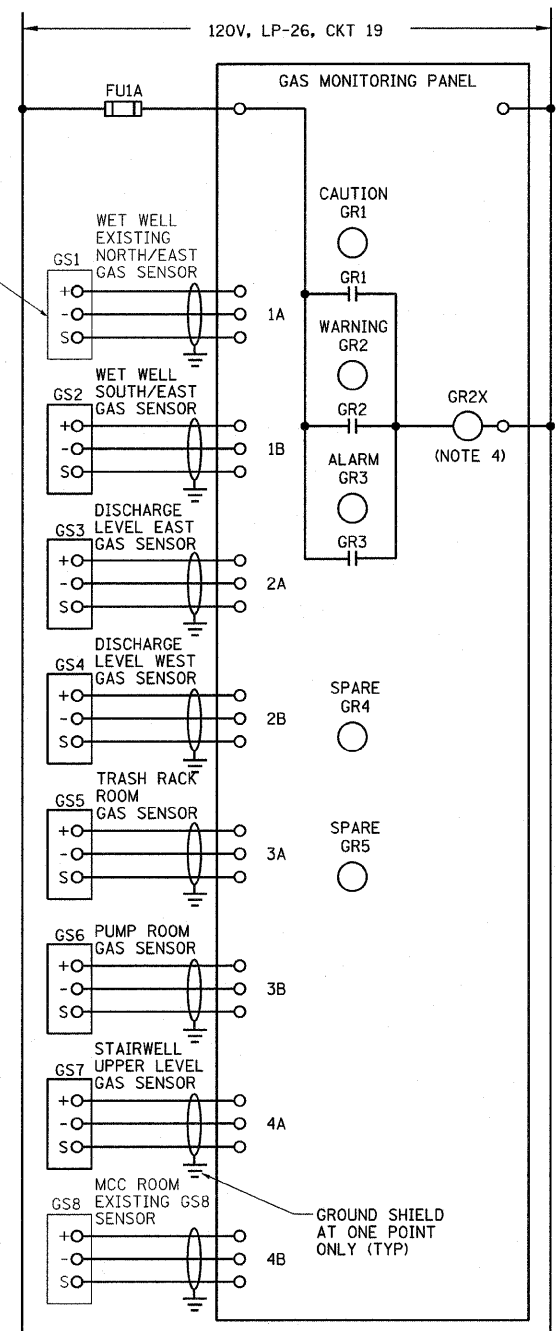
120V, LP-26, CKT 19

FU1A

GAS MONITORING PANEL

CAUTION
GR1

GR1

WARNING
GR2

GR2

GR2X

(NOTE 4)

ALARM
GR3

GR3

SPARE
GR4

SPARE
GR5

GS1 WET WELL EXISTING NORTH/EAST GAS SENSOR
+
-
S
1A

GS2 WET WELL SOUTH/EAST GAS SENSOR
+
-
S
1B

GS3 DISCHARGE LEVEL EAST GAS SENSOR
+
-
S
2A

GS4 DISCHARGE LEVEL WEST GAS SENSOR
+
-
S
2B

GS5 TRASH RACK ROOM GAS SENSOR
+
-
S
3A

GS6 PUMP ROOM GAS SENSOR
+
-
S
3B

GS7 STAIRWELL UPPER LEVEL GAS SENSOR
+
-
S
4A

GROUND SHIELD AT ONE POINT ONLY (TYP)

GS8 MCC ROOM EXISTING GS8 SENSOR
+
-
S
4B